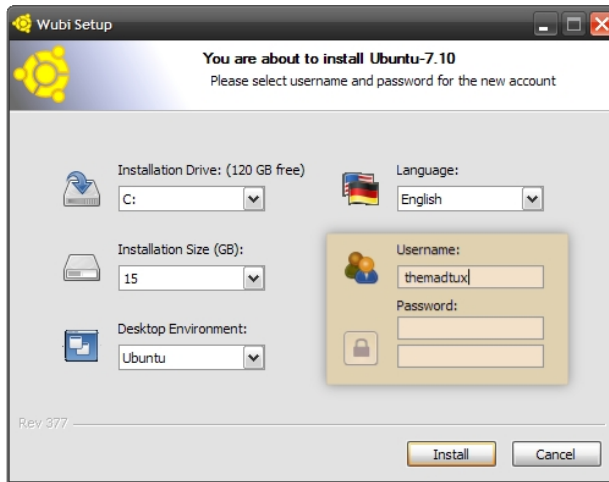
Wubi Setup

You are about to install Ubuntu-7.10
Please select username and password for the new account

Installation Drive: (120 GB free)
C:

Language:
English

Installation Size (GB):
15

Username:
themadtux

Password:

Desktop Environment:
Ubuntu

Rev 377

Install
Cancel